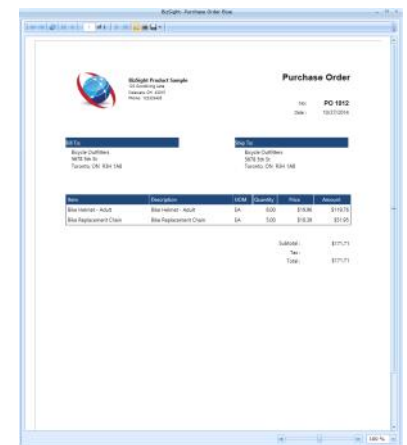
BizSight - Purchase Order View

BizSight Product Sample
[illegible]
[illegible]
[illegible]

Purchase Order

No: PO 1012
Date: 10/27/2014

Bill To:
Bicycle Outfitters
5678 5th St
Toronto, ON K8H 1A8

Ship To:
Bicycle Outfitters
5678 5th St
Toronto, ON K8H 1A8

| Item | Description | UOM | Quantity | Price | Amount |
|---|---|---|---|---|---|
| Bike Helmet - Adult | Bike Helmet - Adult | EA | 5.00 | $15.96 | $119.76 |
| Bike Replacement Chain | Bike Replacement Chain | EA | 5.00 | $10.39 | $51.95 |

Subtotal: $171.71
Tax:
Total: $171.71

100 %